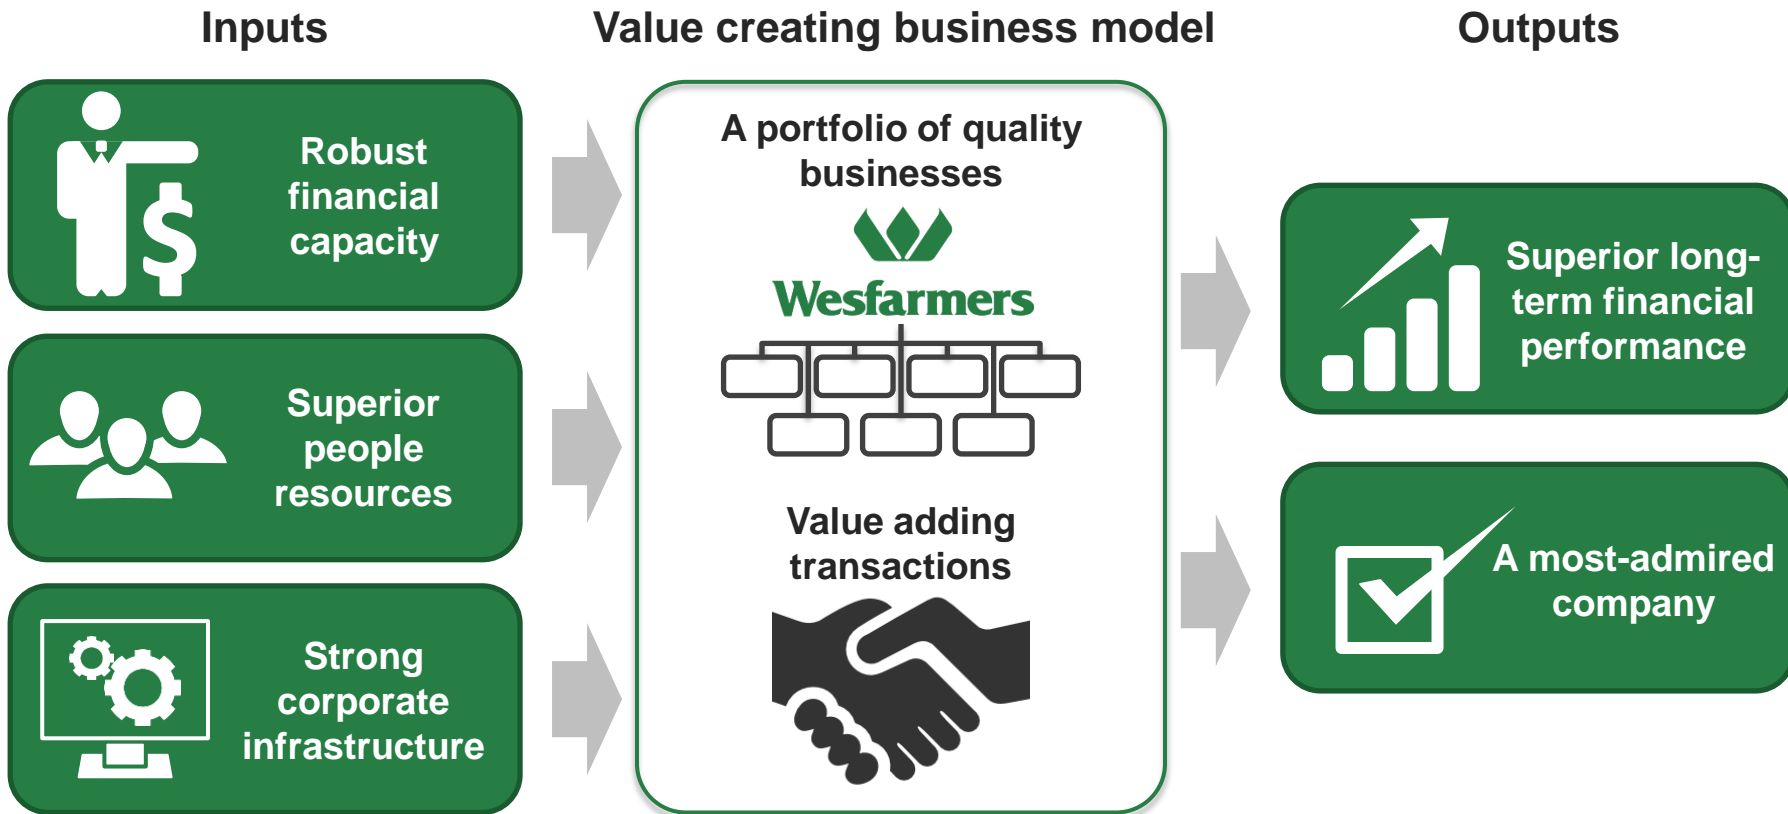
Inputs

Value creating business model

Outputs

Robust financial capacity

Superior people resources

Strong corporate infrastructure

A portfolio of quality businesses

Wesfarmers

Value adding transactions

Superior long-term financial performance

A most-admired company